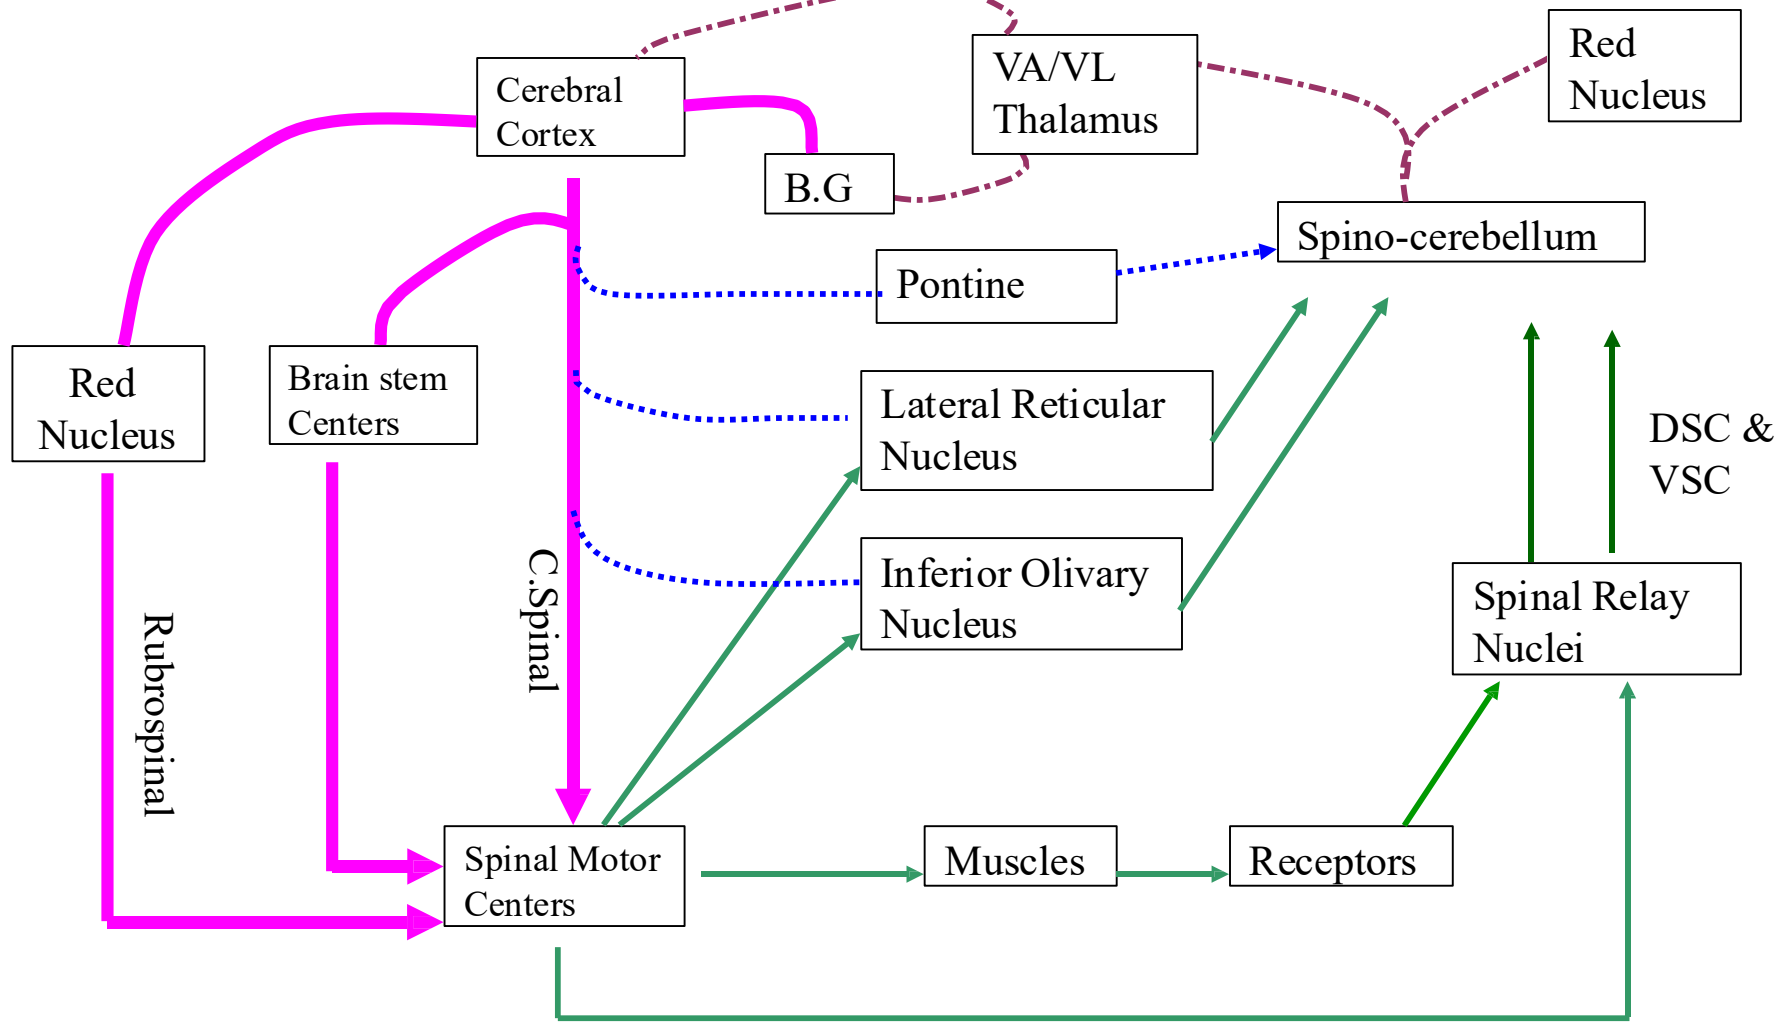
Cerebral Cortex

VA/VL Thalamus

Red Nucleus

B.G

Spino-cerebellum

Pontine

Red Nucleus

Brain stem Centers

Lateral Reticular Nucleus

DSC & VSC

Inferior Olivary Nucleus

Spinal Relay Nuclei

Rubrospinal

C.Spinal

Spinal Motor Centers

Muscles

Receptors